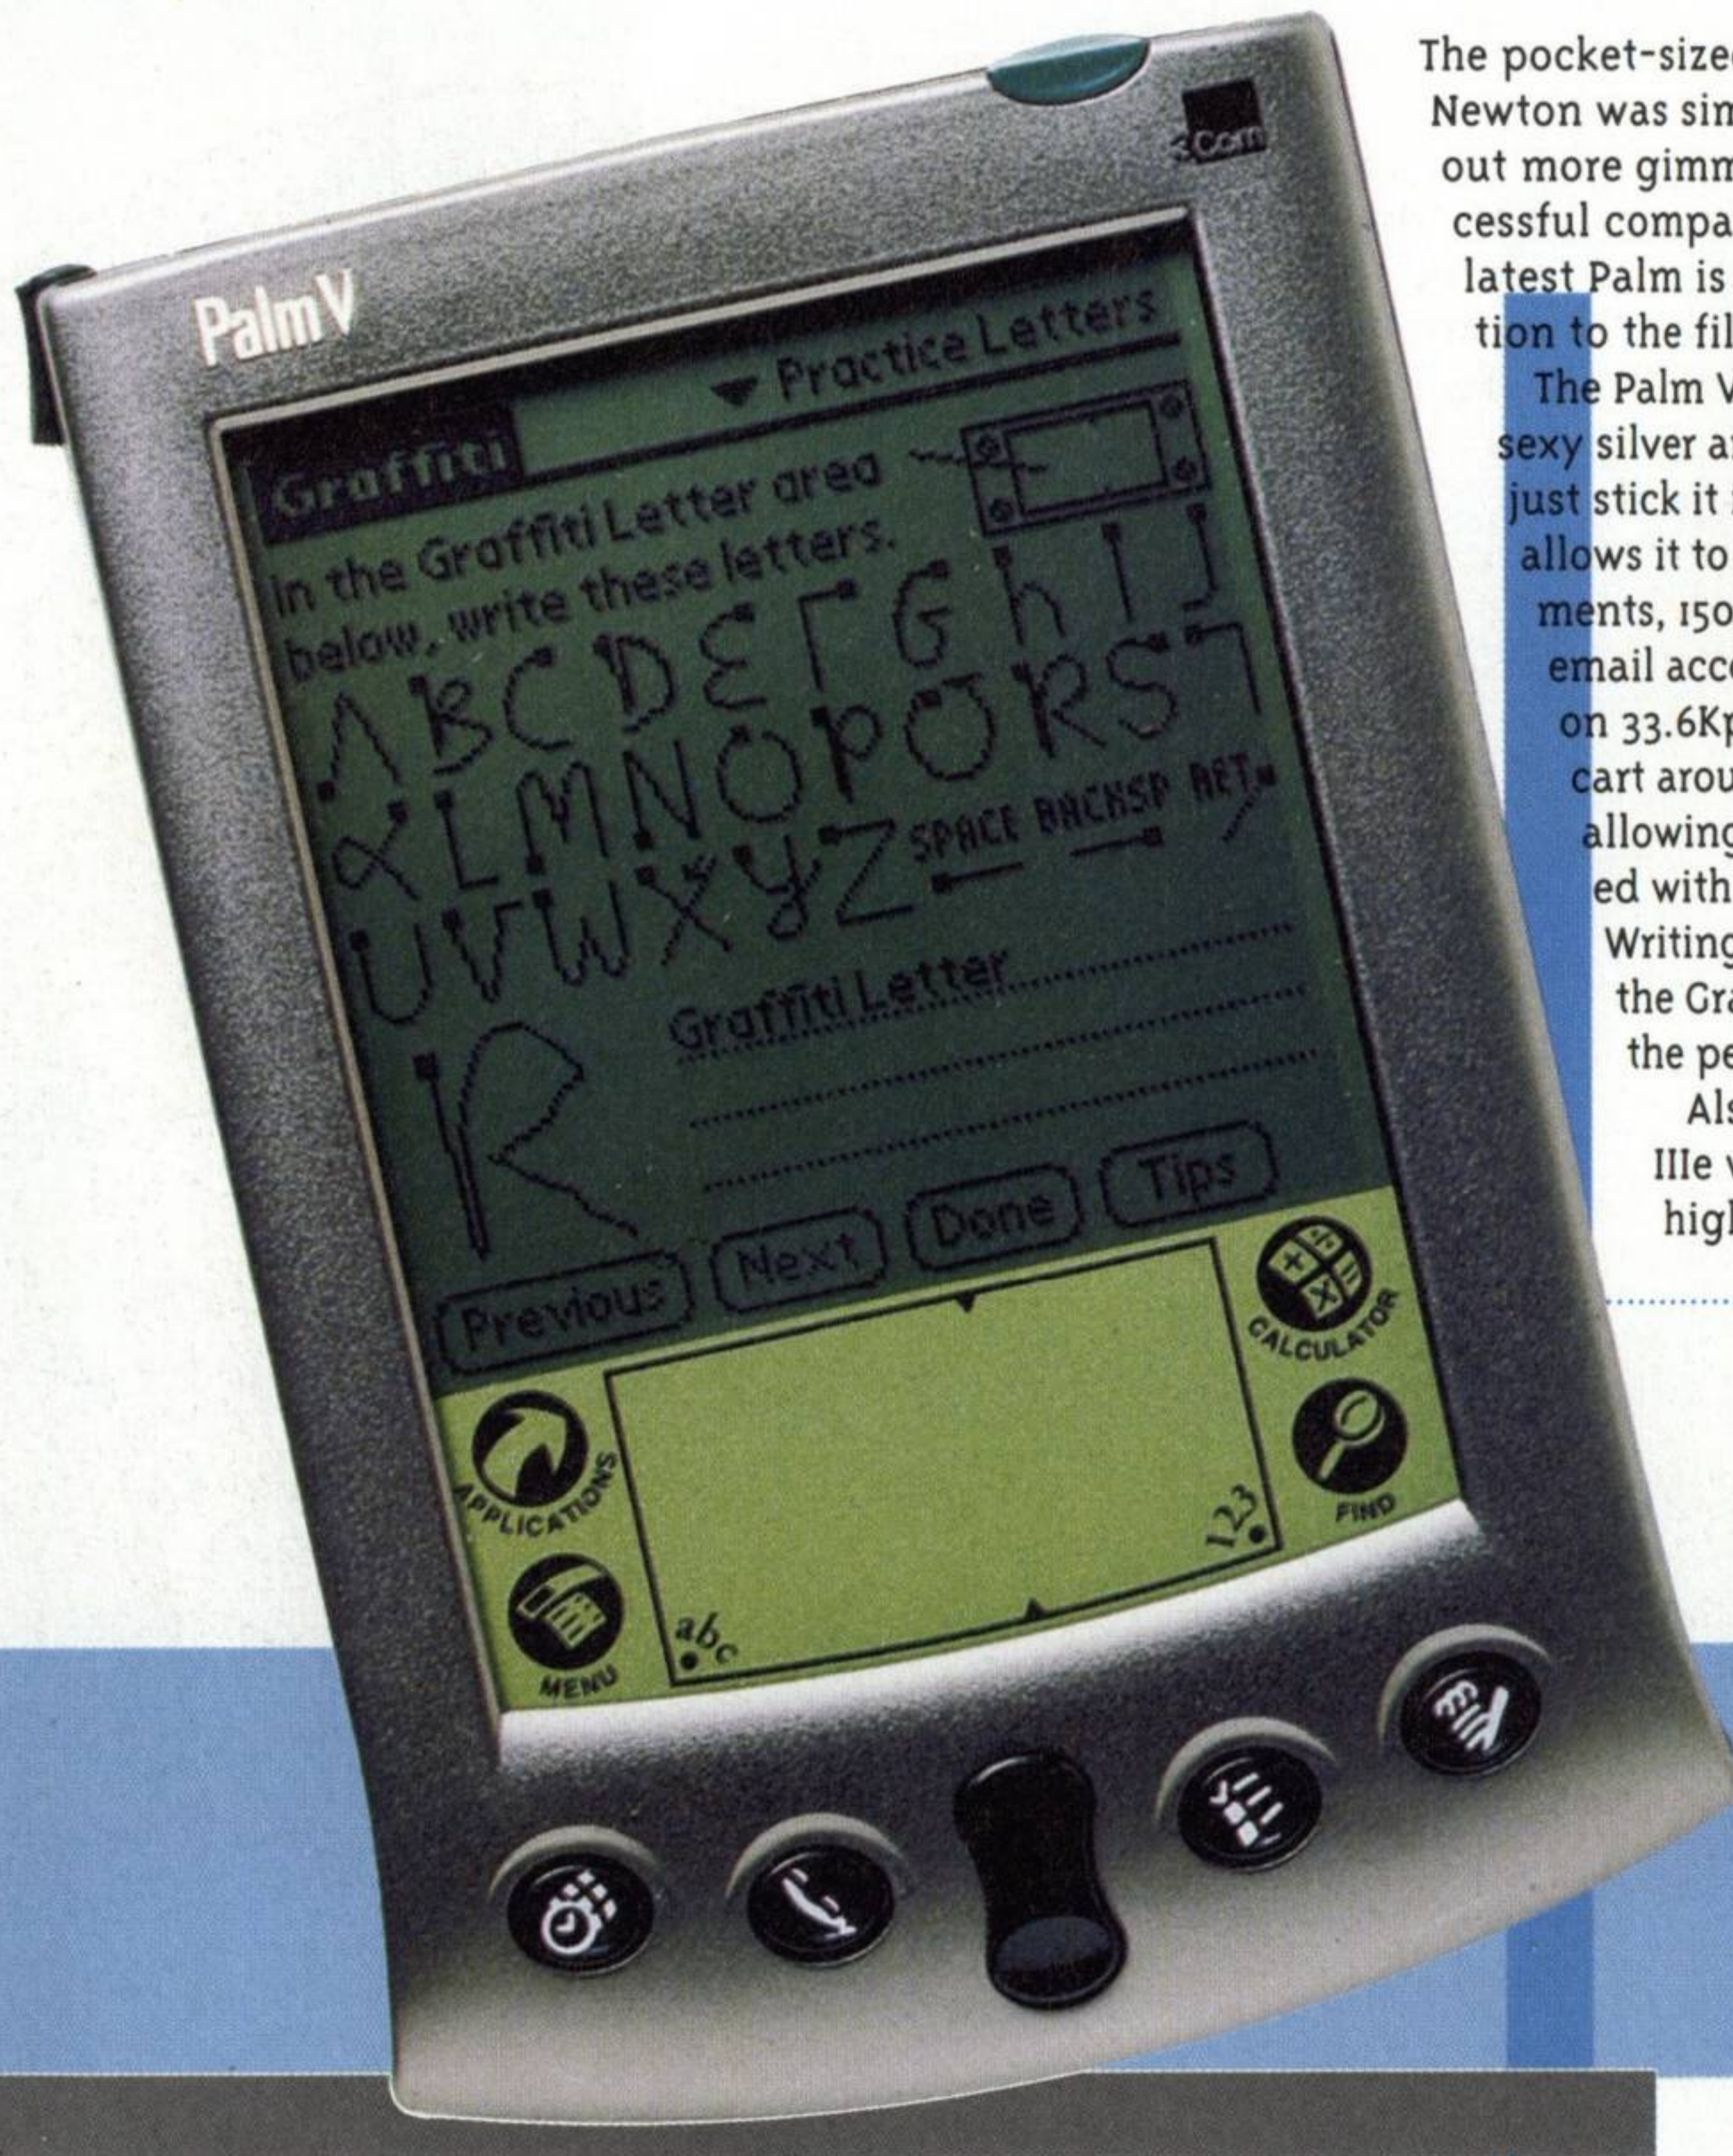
3Com

Palm V

Graffiti

▼ Practice Letters

In the Graffiti Letter area below, write these letters.

A B C D E F G H I J K L M N O P Q R S T U V W X Y Z SPACE BACKSP RET

Graffiti Letter

Previous Next Done Tips

APPLICATIONS

MENU

CALCULATOR

FIND

abc

123

The pocket-size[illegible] Newton was sim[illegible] out more gimm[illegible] cessful compa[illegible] latest Palm is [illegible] tion to the fil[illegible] The Palm V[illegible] sexy silver a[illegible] just stick it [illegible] allows it to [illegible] ments, 150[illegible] email acc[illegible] on 33.6Kp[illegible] cart arou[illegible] allowing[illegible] ed with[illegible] Writing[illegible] the Gra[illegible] the pe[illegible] Als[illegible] IIIe v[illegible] high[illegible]